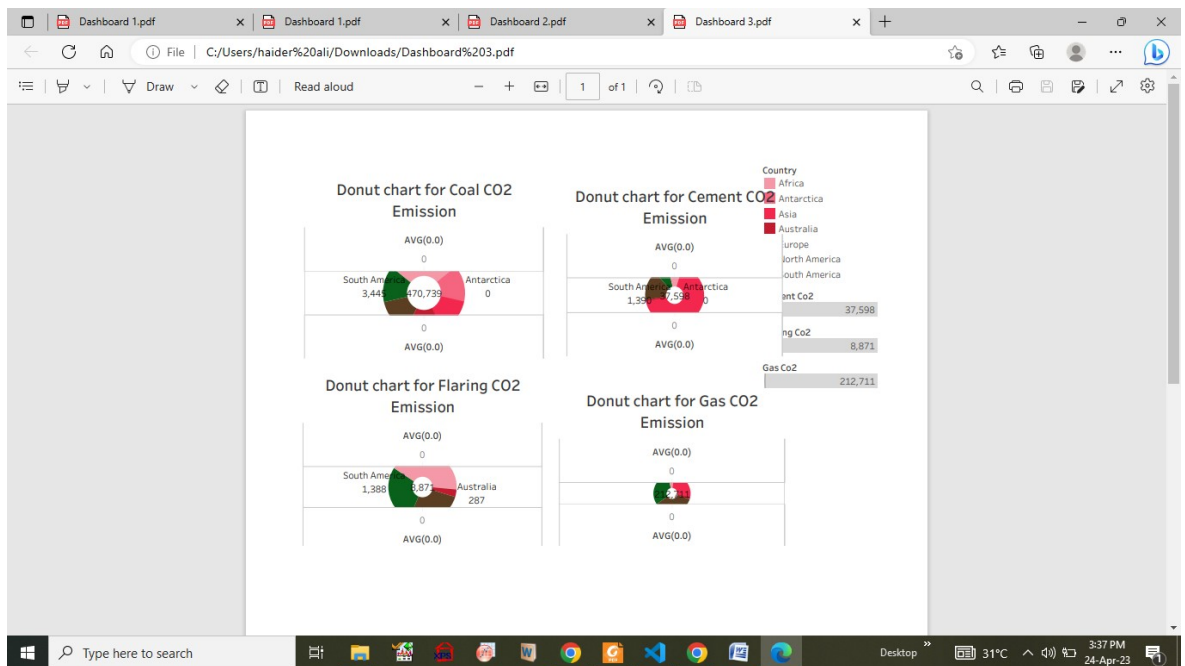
Dashboard 1.pdf
Dashboard 1.pdf
Dashboard 2.pdf
Dashboard 3.pdf

File | C:/Users/haider%20ali/Downloads/Dashboard%203.pdf

Draw
Read aloud
1
of 1

Donut chart for Coal CO2 Emission
AVG(0.0)
0
South America
3,445
470,739
Antarctica
0
0
AVG(0.0)

Donut chart for Cement CO2 Emission
AVG(0.0)
0
South America
1,390
37,598
Antarctica
0
0
AVG(0.0)

Country
Africa
Antarctica
Asia
Australia
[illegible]urope
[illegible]orth America
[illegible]outh America
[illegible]ent Co2
37,598
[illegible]ng Co2
8,871
Gas Co2
212,711

Donut chart for Flaring CO2 Emission
AVG(0.0)
0
South America
1,388
8,871
Australia
287
0
AVG(0.0)

Donut chart for Gas CO2 Emission
AVG(0.0)
0
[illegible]
0
AVG(0.0)

Type here to search
Desktop
31°C
3:37 PM
24-Apr-23